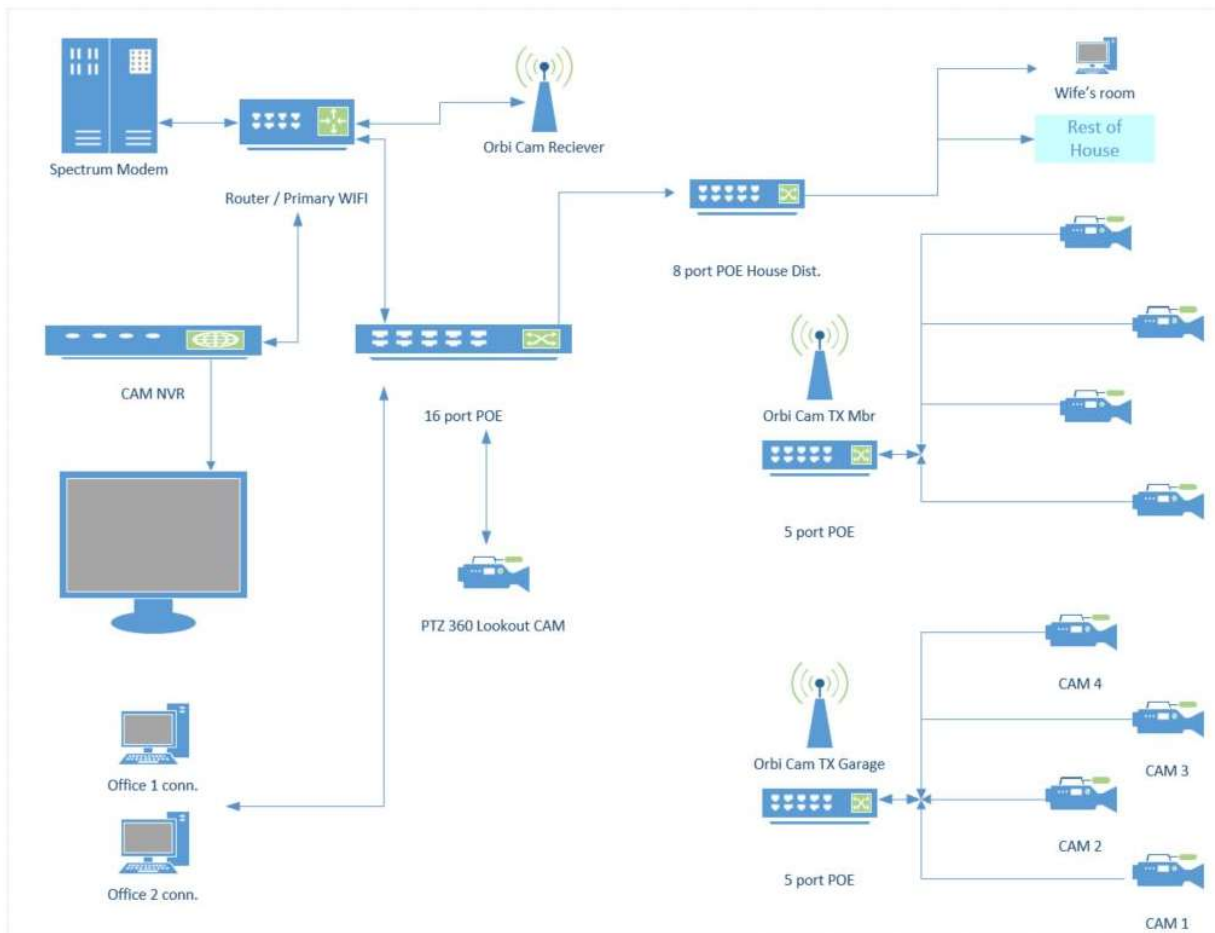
Spectrum Modem

Router / Primary WIFI

Orbi Cam Reciever

Wife's room

Rest of House

8 port POE House Dist.

CAM NVR

16 port POE

Orbi Cam TX Mbr

5 port POE

PTZ 360 Lookout CAM

Office 1 conn.

Office 2 conn.

Orbi Cam TX Garage

5 port POE

CAM 4

CAM 3

CAM 2

CAM 1